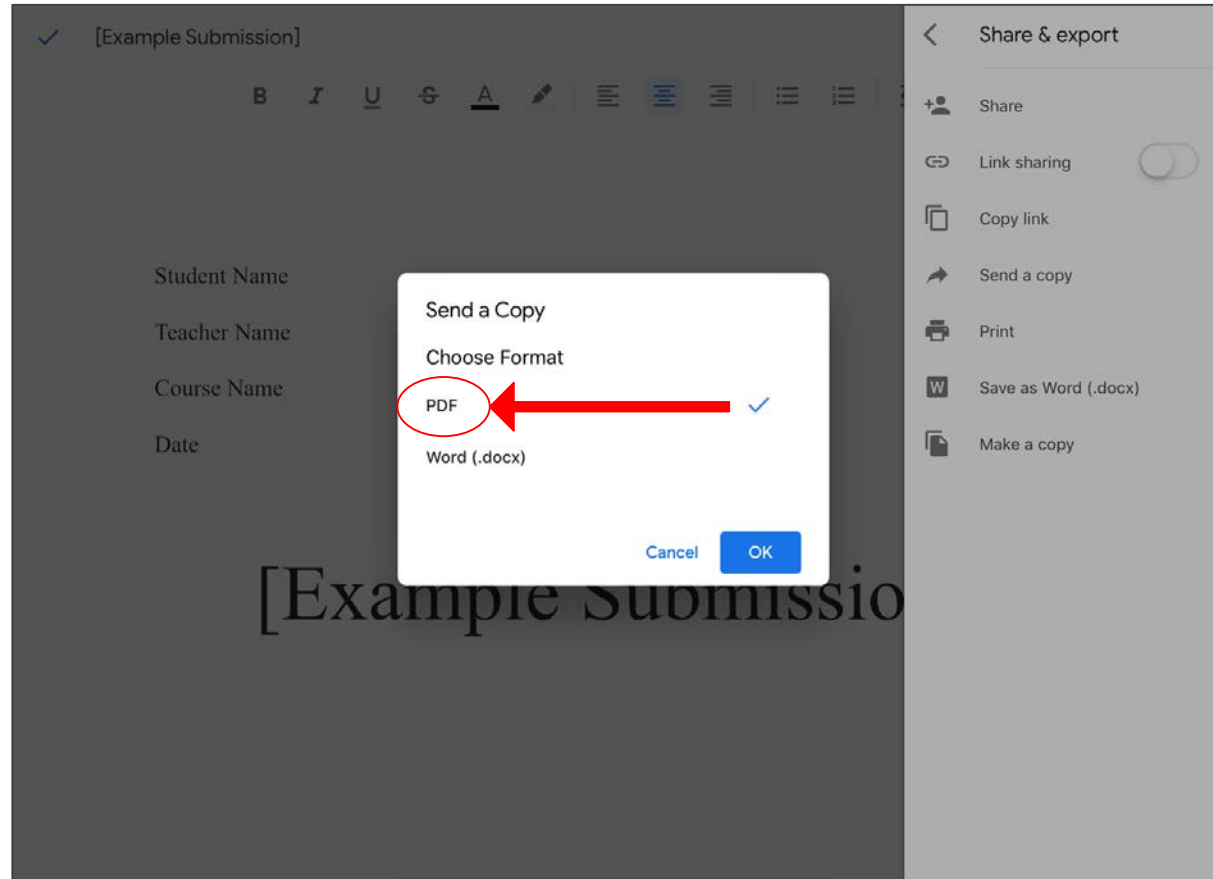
[Example Submission]

B I U S A

Student Name

Teacher Name

Course Name

Date

[Example Submissio

Send a Copy

Choose Format

PDF

Word (.docx)

Cancel OK

Share & export

Share

Link sharing

Copy link

Send a copy

Print

W

Save as Word (.docx)

Make a copy